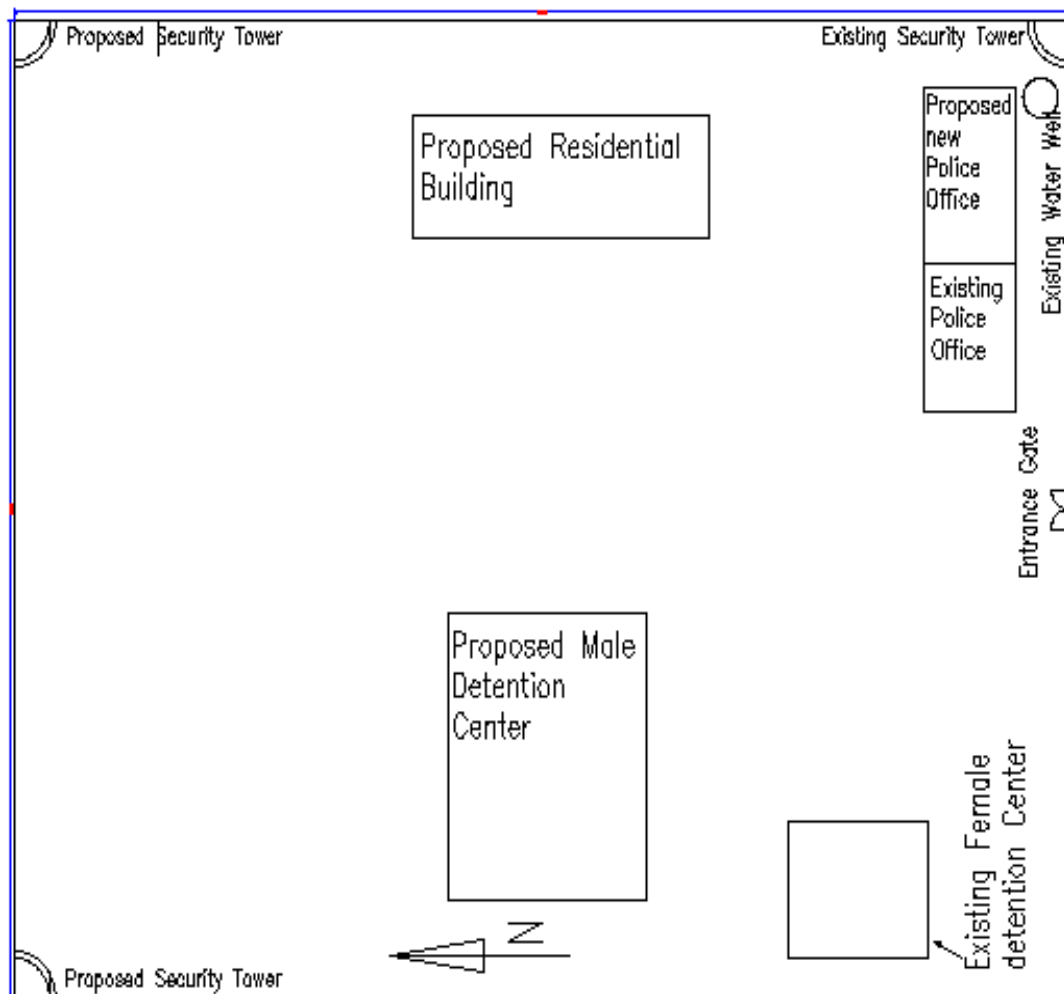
Proposed Security Tower

Existing Security Tower

Proposed Residential Building

Proposed new Police Office

Existing Water Well

Existing Police Office

Entrance Gate

Proposed Male Detention Center

Existing Female detention Center

N

Proposed Security Tower